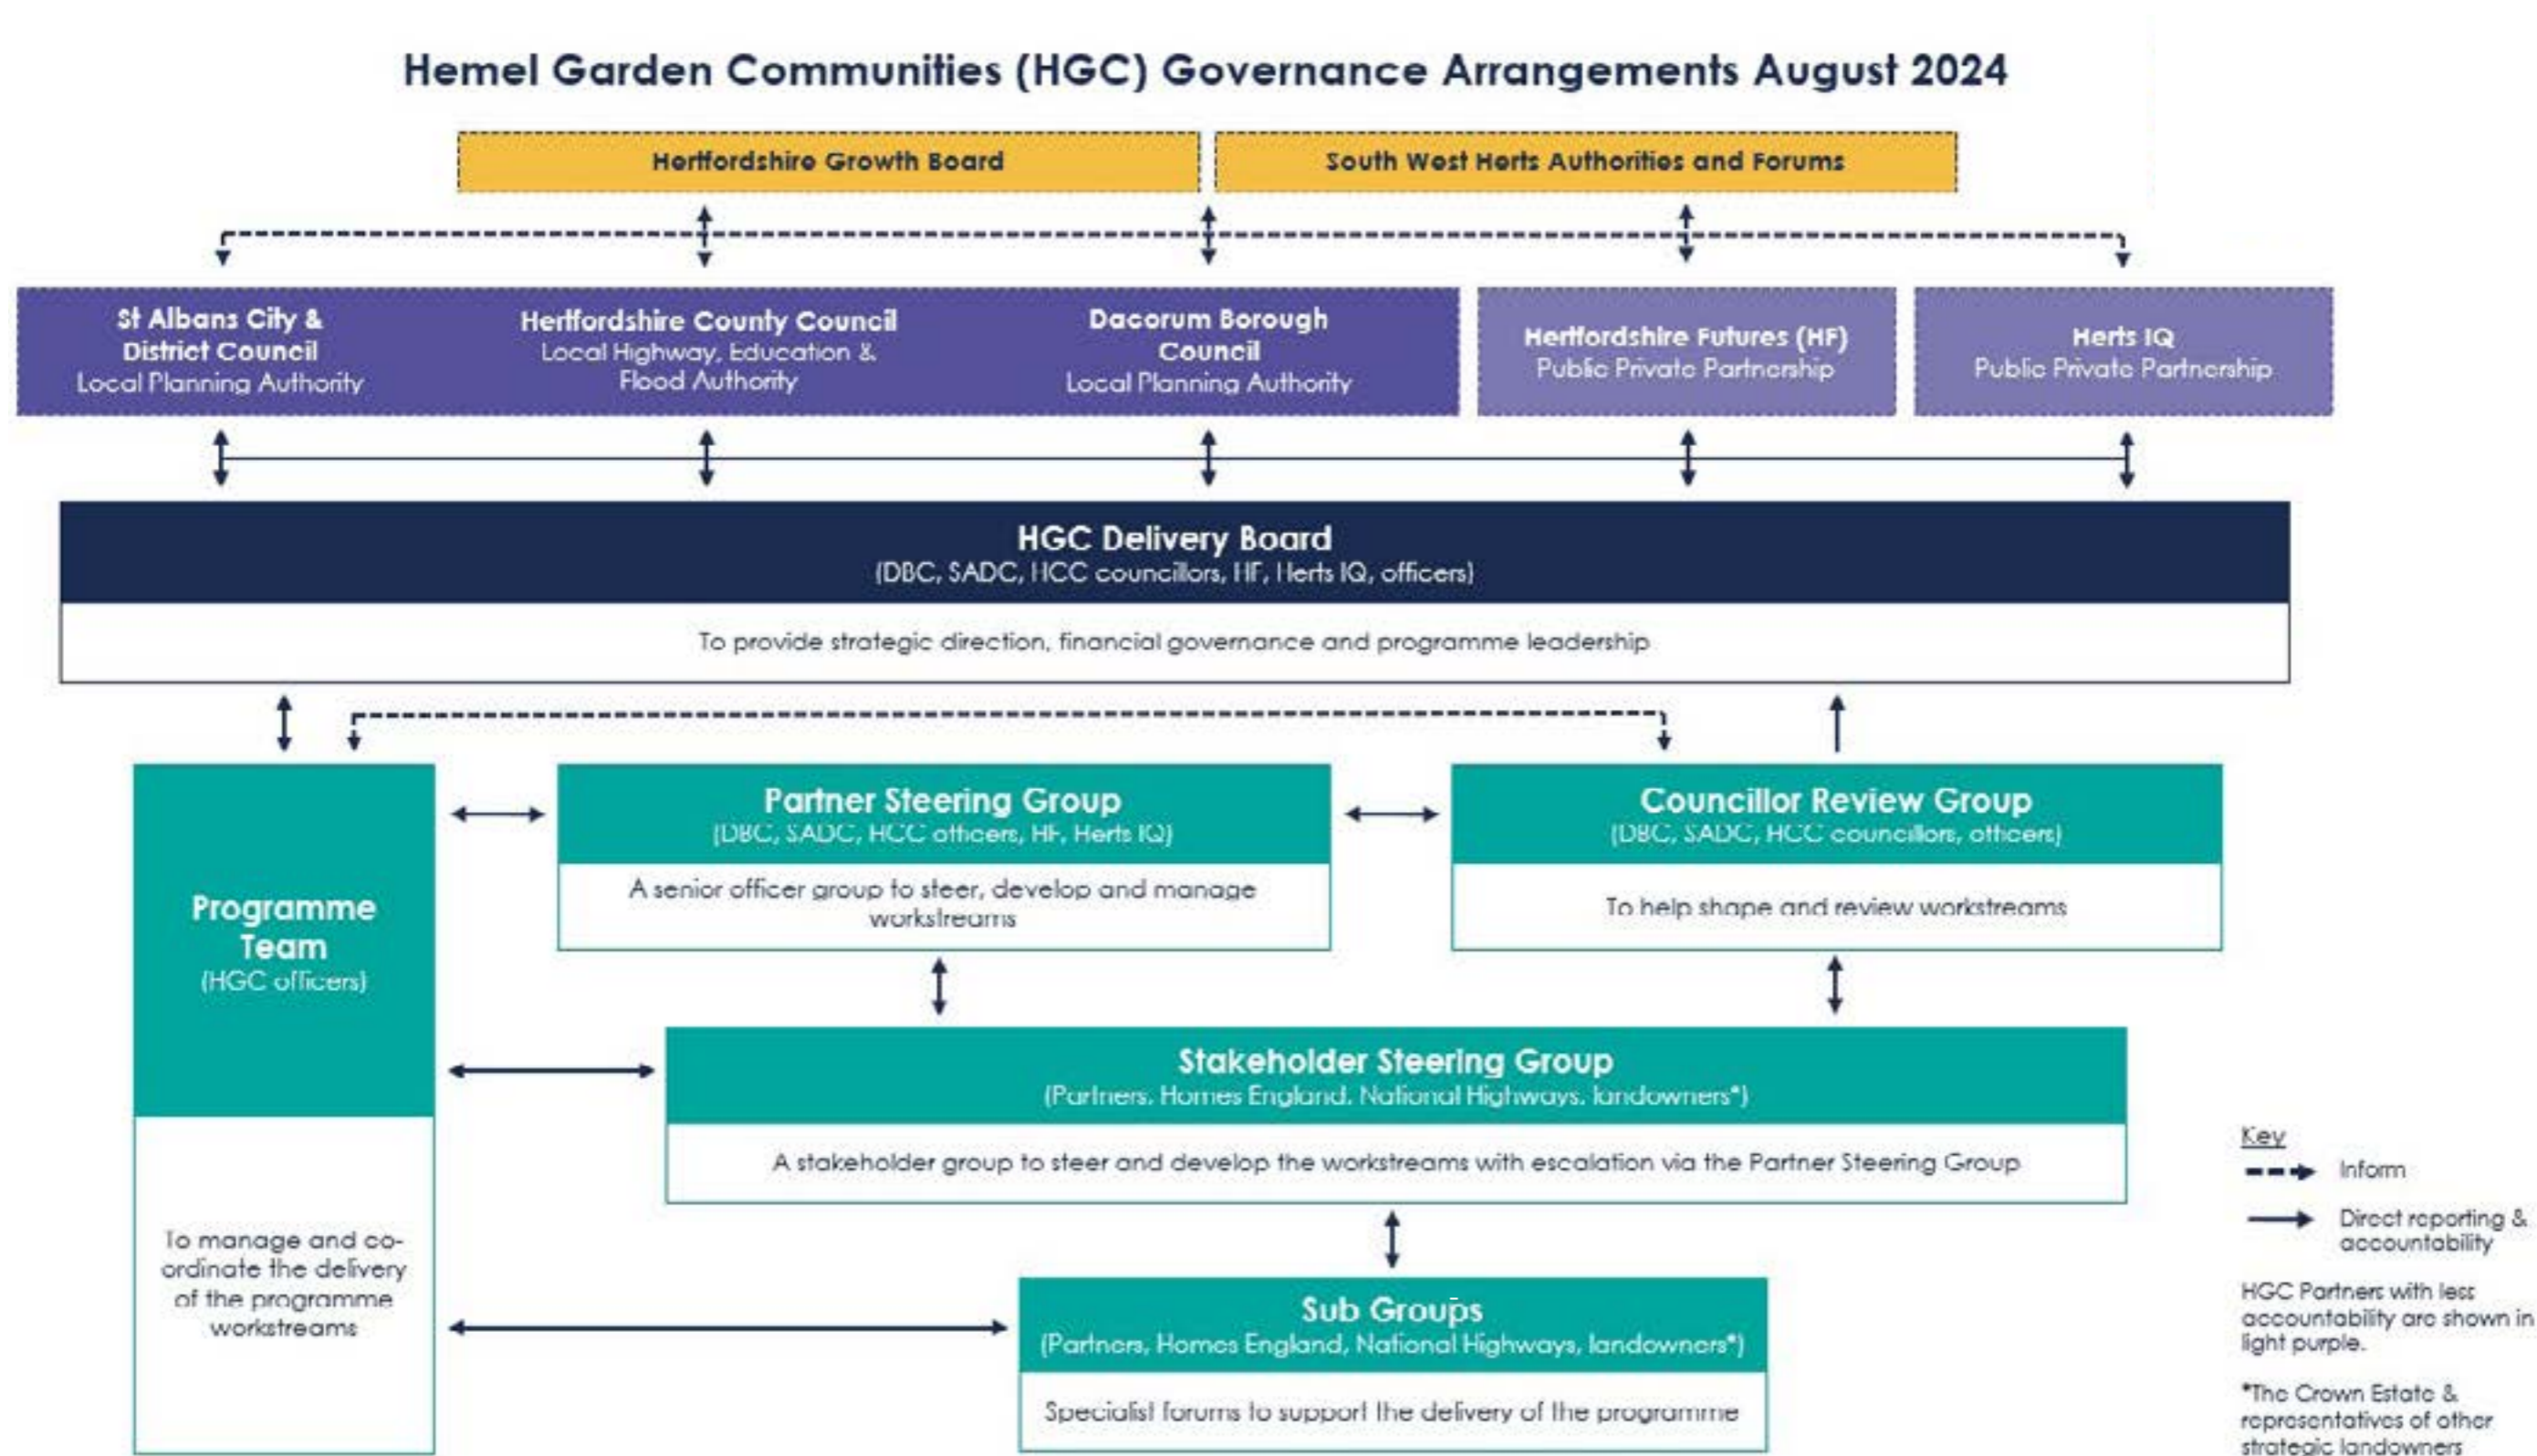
Hemel Garden Communities (HGC) Governance Arrangements August 2024

Hertfordshire Growth Board

South West Herts Authorities and Forums

St Albans City & District Council
Local Planning Authority

Hertfordshire County Council
Local Highway, Education & Flood Authority

Dacorum Borough Council
Local Planning Authority

Hertfordshire Futures (HF)
Public Private Partnership

Herts IQ
Public Private Partnership

HGC Delivery Board
(DBC, SADC, HCC councillors, HF, Herts IQ, officers)

To provide strategic direction, financial governance and programme leadership

Programme Team
(HGC officers)

To manage and co-ordinate the delivery of the programme workstreams

Partner Steering Group
(DBC, SADC, HCC officers, HF, Herts IQ)

A senior officer group to steer, develop and manage workstreams

Councillor Review Group
(DBC, SADC, HCC councillors, officers)

To help shape and review workstreams

Stakeholder Steering Group
(Partners, Homes England, National Highways, landowners*)

A stakeholder group to steer and develop the workstreams with escalation via the Partner Steering Group

Sub Groups
(Partners, Homes England, National Highways, landowners*)

Specialist forums to support the delivery of the programme

Key
Inform
Direct reporting & accountability

HGC Partners with less accountability are shown in light purple.

*The Crown Estate & representatives of other strategic landowners